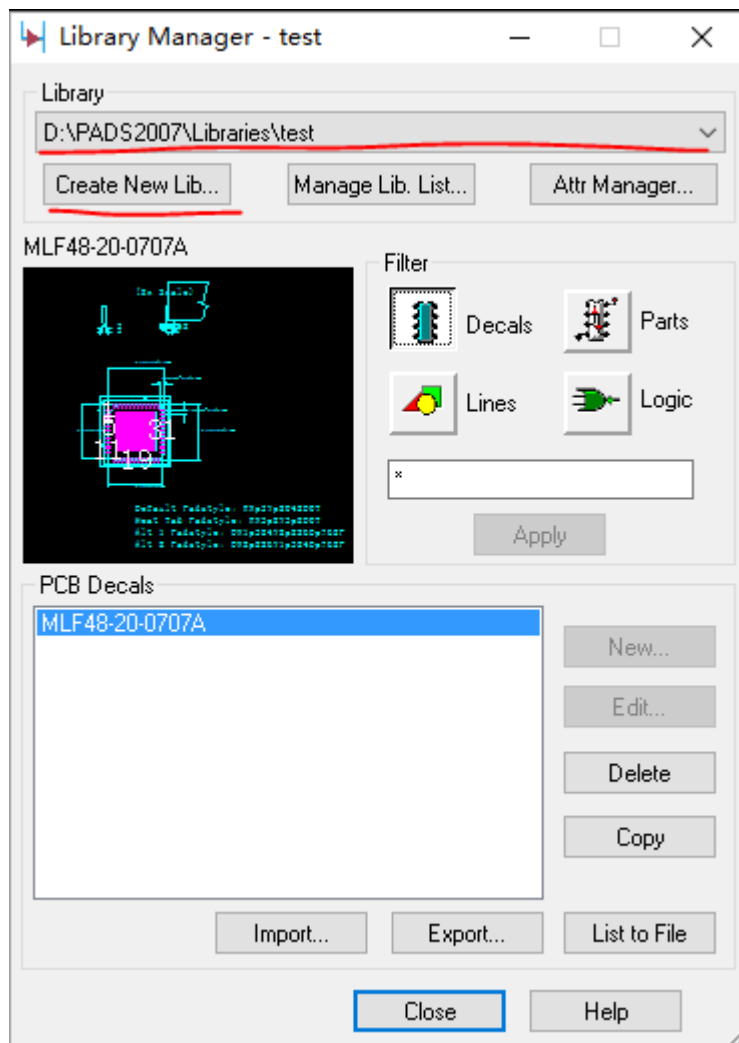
Library Manager - test

Library
D:\PADS2007\Libraries\test
Create New Lib...
Manage Lib. List...
Attr Manager...

MLF48-20-0707A

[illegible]

Filter
Decals
Parts
Lines
Logic
*
Apply

PCB Decals
MLF48-20-0707A
New...
Edit...
Delete
Copy
Import...
Export...
List to File

Close
Help